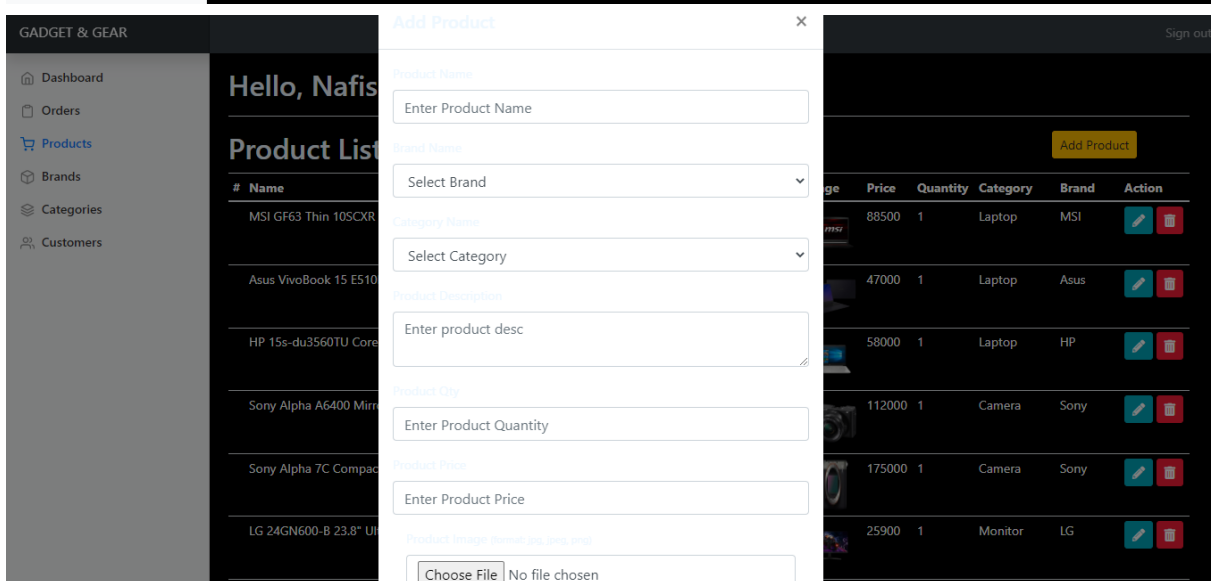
GADGET & GEAR

Sign out

Dashboard

Orders

Products

Brands

Categories

Customers

Hello, Nafis

Product List

Add Product

| # | Name | ge | Price | Quantity | Category | Brand | Action |
|---|---|---|---|---|---|---|---|
| | MSI GF63 Thin 10SCXR | | 88500 | 1 | Laptop | MSI | |
| | Asus VivoBook 15 E510 | | 47000 | 1 | Laptop | Asus | |
| | HP 15s-du3560TU Core | | 58000 | 1 | Laptop | HP | |
| | Sony Alpha A6400 Mirr | | 112000 | 1 | Camera | Sony | |
| | Sony Alpha 7C Compac | | 175000 | 1 | Camera | Sony | |
| | LG 24GN600-B 23.8" Ul | | 25900 | 1 | Monitor | LG | |

Add Product

×

Product Name

Enter Product Name

Brand Name

Select Brand

Category Name

Select Category

Product Description

Enter product desc

Product Qty

Enter Product Quantity

Product Price

Enter Product Price

Product Image (format: jpg, jpeg, png)

Choose File No file chosen